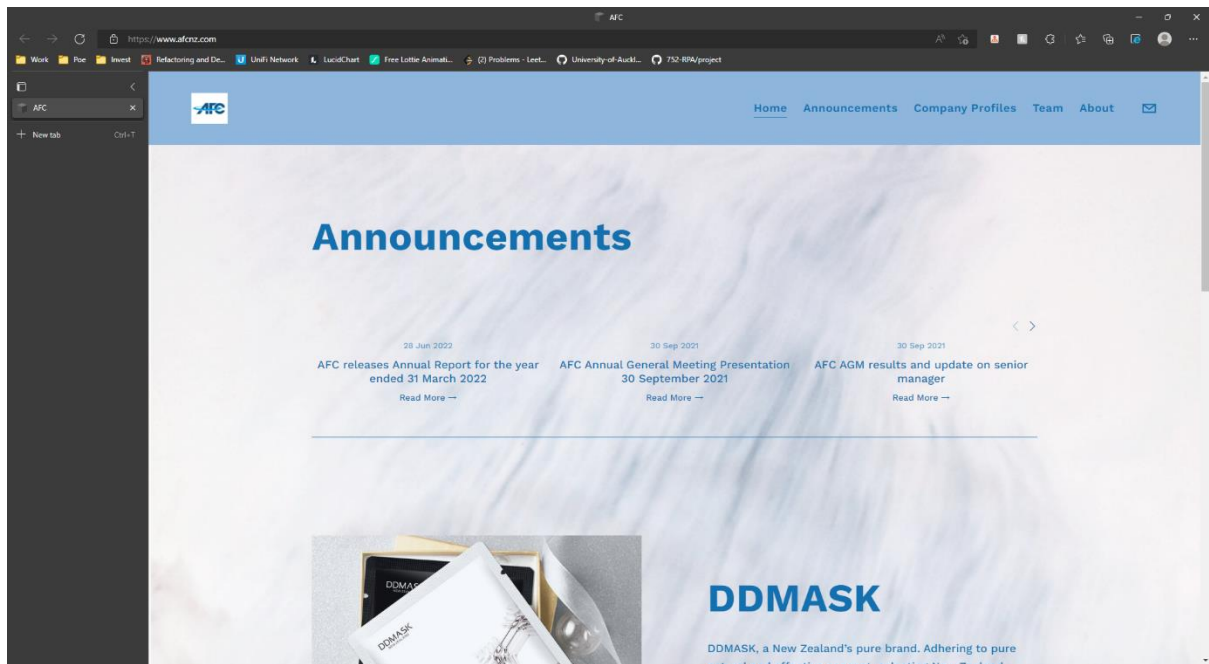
AFC

https://www.afcnz.com

Work Poe Invest Refactoring and De... UniFi Network LucidChart Free Lottie Animati... (2) Problems - Leet... University-of-Auckl... 752-RPA/project

AFC

New tab Ctrl+T

AFC

Home Announcements Company Profiles Team About

Announcements

28 Jun 2022
AFC releases Annual Report for the year ended 31 March 2022
Read More →

30 Sep 2021
AFC Annual General Meeting Presentation 30 September 2021
Read More →

30 Sep 2021
AFC AGM results and update on senior manager
Read More →

DDMASK

DDMASK

DDMASK

DDMASK, a New Zealand's pure brand. Adhering to pure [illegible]